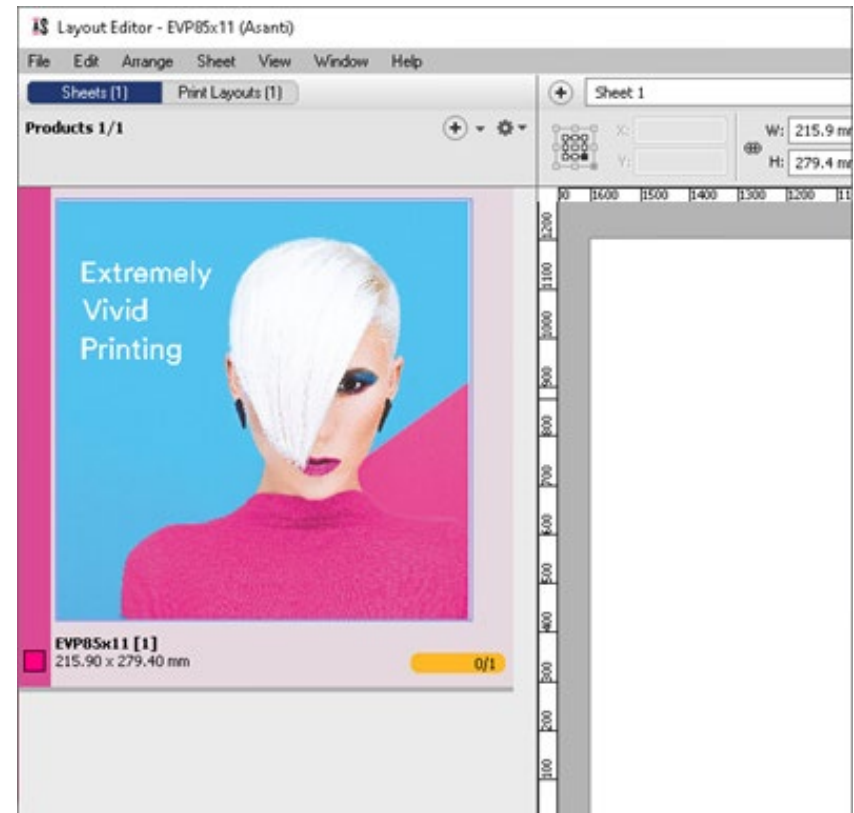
Layout Editor - EVP85x11 (Asanti)

File Edit Arrange Sheet View Window Help

Sheets (1) Print Layouts (1)

Products 1/1

Sheet 1

X:
Y:

W: 215.9 m
H: 279.4 m

0 1600 1500 1400 1300 1200 11

1200 1100 1000 900 800 700 600 500 400 300 200 100

Extremely Vivid Printing

EVP85x11 [1]
215.90 x 279.40 mm

0/1